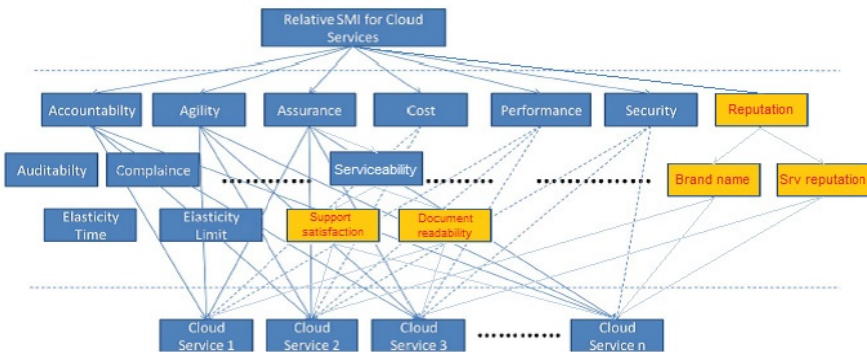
Relative SMI for Cloud Services

Accountabilty

Agility

Assurance

Cost

Performance

Security

Reputation

Auditabilty

Complaince

Serviceability

Brand name

Srv reputation

Elasticity Time

Elasticity Limit

Support satisfaction

Document readability

Cloud Service 1

Cloud Service 2

Cloud Service 3

Cloud Service n